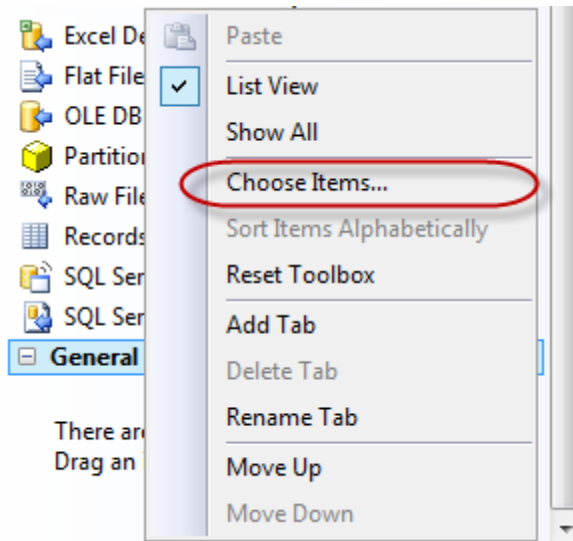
Excel De
Flat File
OLE DB
Partitio
Raw File
Records
SQL Ser
SQL Ser
General

There are
Drag an

Paste
List View
Show All
Choose Items...
Sort Items Alphabetically
Reset Toolbox
Add Tab
Delete Tab
Rename Tab
Move Up
Move Down